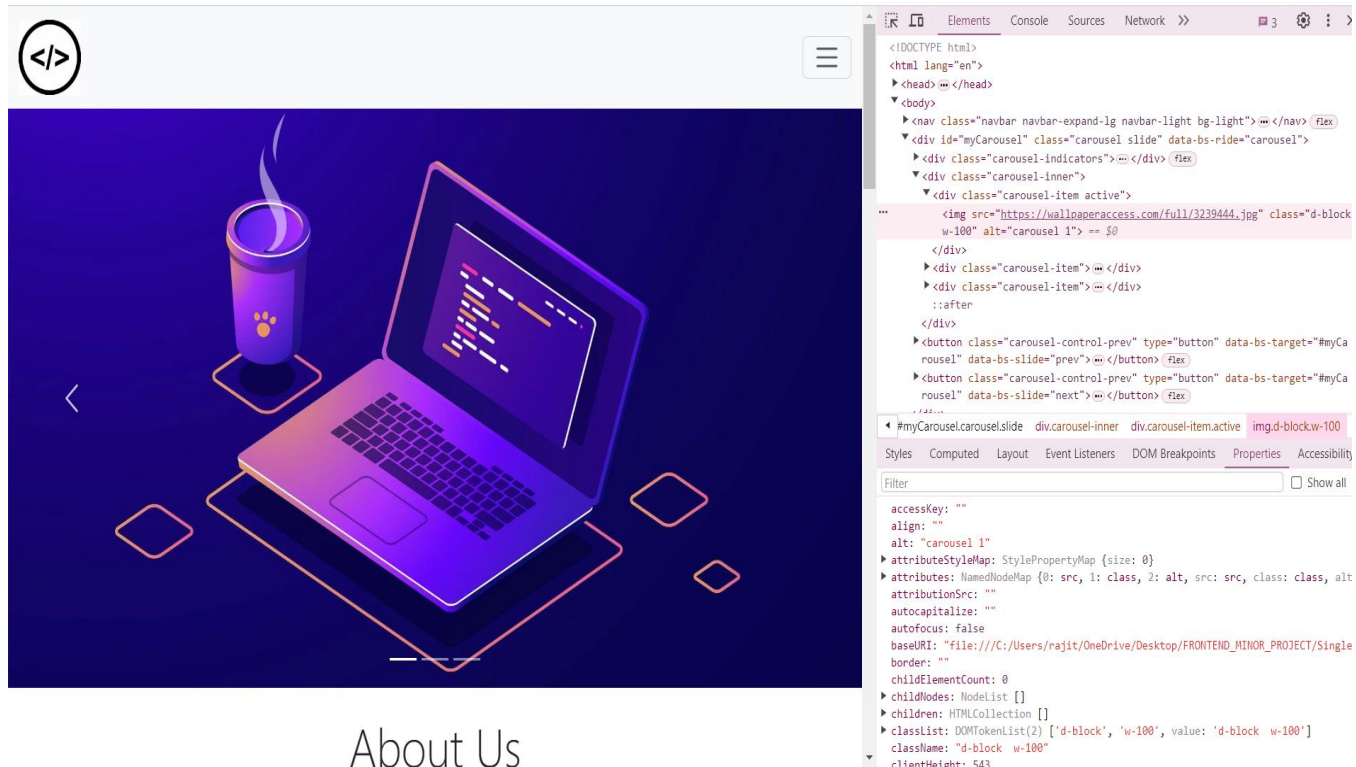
</>

About Us

Elements Console Sources Network >> 3

<!DOCTYPE html>
<html lang="en">
<head> ··· </head>
<body>
<nav class="navbar navbar-expand-lg navbar-light bg-light"> ··· </nav> flex
<div id="myCarousel" class="carousel slide" data-bs-ride="carousel">
<div class="carousel-indicators"> ··· </div> flex
<div class="carousel-inner">
<div class="carousel-item active">
<img src="https://wallpaperaccess.com/full/3239444.jpg" class="d-block w-100" alt="carousel 1"> == $0
</div>
<div class="carousel-item"> ··· </div>
<div class="carousel-item"> ··· </div>
::after
</div>
<button class="carousel-control-prev" type="button" data-bs-target="#myCarousel" data-bs-slide="prev"> ··· </button> flex
<button class="carousel-control-prev" type="button" data-bs-target="#myCarousel" data-bs-slide="next"> ··· </button> flex

#myCarousel.carousel.slide div.carousel-inner div.carousel-item.active img.d-block.w-100

Styles Computed Layout Event Listeners DOM Breakpoints Properties Accessibility

Filter Show all

accessKey: ""
align: ""
alt: "carousel 1"
attributeStyleMap: StylePropertyMap {size: 0}
attributes: NamedNodeMap {0: src, 1: class, 2: alt, src: src, class: class, alt
attributionSrc: ""
autocapitalize: ""
autofocus: false
baseURI: "file:///C:/Users/rajit/OneDrive/Desktop/FRONTEND_MINOR_PROJECT/Single
border: ""
childElementCount: 0
childNodes: NodeList []
children: HTMLCollection []
classList: DOMTokenList(2) ['d-block', 'w-100', value: 'd-block w-100']
className: "d-block w-100"
clientHeight: 543